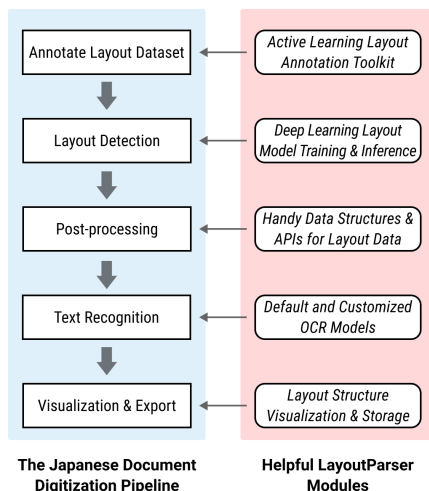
Annotate Layout Dataset

Active Learning Layout Annotation Toolkit

Layout Detection

Deep Learning Layout Model Training & Inference

Post-processing

Handy Data Structures & APIs for Layout Data

Text Recognition

Default and Customized OCR Models

Visualization & Export

Layout Structure Visualization & Storage

The Japanese Document Digitization Pipeline

Helpful LayoutParser Modules